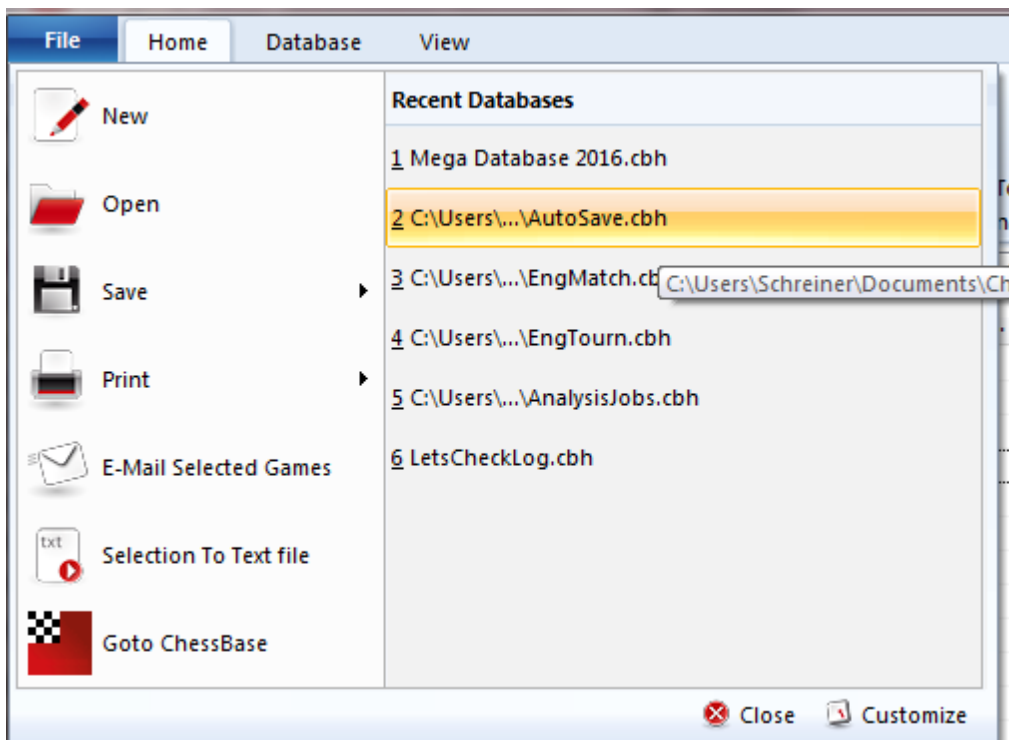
File
Home
Database
View

New
Open
Save
Print
E-Mail Selected Games
txt
Selection To Text file
Goto ChessBase

Recent Databases
1 Mega Database 2016.cbh
2 C:\Users\...\AutoSave.cbh
3 C:\Users\...\EngMatch.cb
C:\Users\Schreiner\Documents\Ch
4 C:\Users\...\EngTourn.cbh
5 C:\Users\...\AnalysisJobs.cbh
6 LetsCheckLog.cbh

Close
Customize